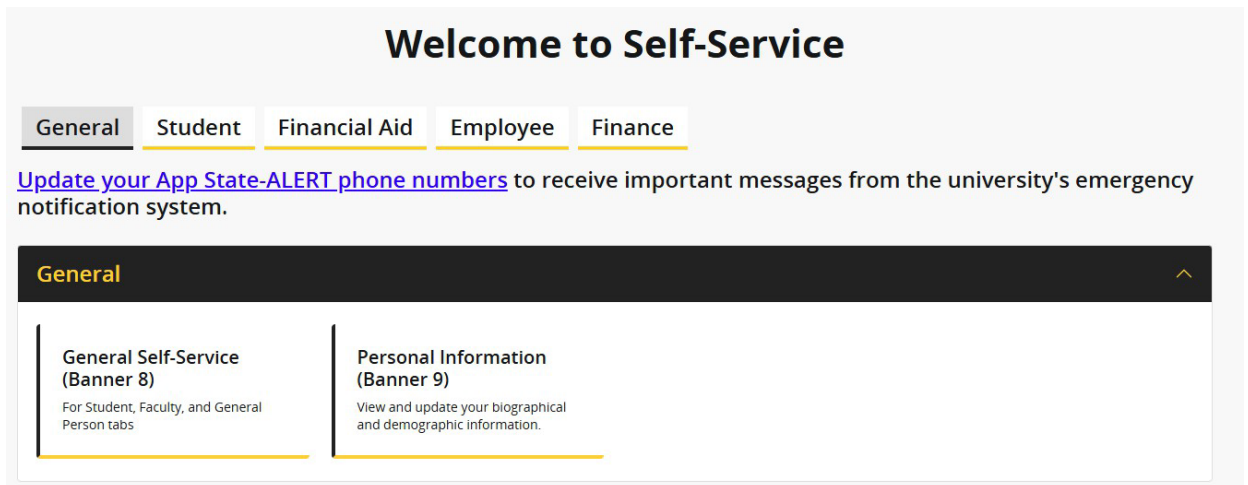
Welcome to Self-Service

General
Student
Financial Aid
Employee
Finance

Update your App State-ALERT phone numbers to receive important messages from the university's emergency notification system.

General

General Self-Service (Banner 8)
For Student, Faculty, and General Person tabs

Personal Information (Banner 9)
View and update your biographical and demographic information.